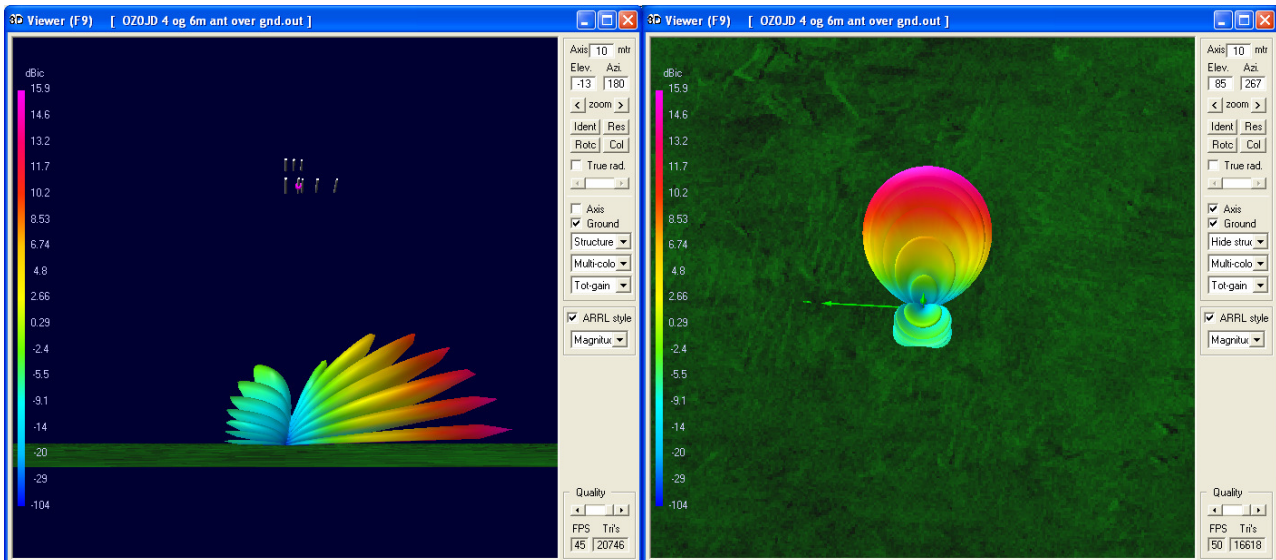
3D Viewer (F9) [ OZ0JD 4 og 6m ant over gnd.out ]

dBic
15.9
14.6
13.2
11.7
10.2
8.53
6.74
4.8
2.66
0.29
-2.4
-5.5
-9.1
-14
-20
-29
-104

Axis 10 mtr
Elev. Azi.
-13 180
< zoom >
Ident Res
Rotc Col
True rad.
Axis
Ground
Structure
Multi-colo
Tot-gain
ARRL style
Magnitud
Quality
FPS Tri's
45 20746

3D Viewer (F9) [ OZ0JD 4 og 6m ant over gnd.out ]

dBic
15.9
14.6
13.2
11.7
10.2
8.53
6.74
4.8
2.66
0.29
-2.4
-5.5
-9.1
-14
-20
-29
-104

Axis 10 mtr
Elev. Azi.
85 267
< zoom >
Ident Res
Rotc Col
True rad.
Axis
Ground
Hide struc
Multi-colo
Tot-gain
ARRL style
Magnitud
Quality
FPS Tri's
50 16618